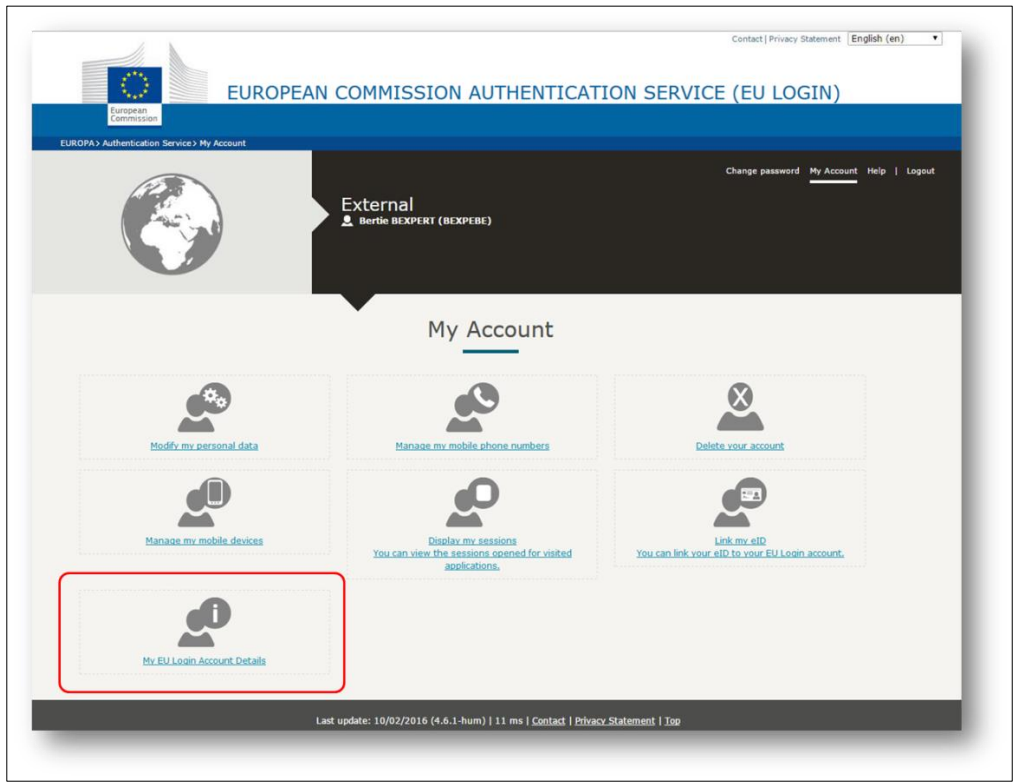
Contact | Privacy Statement English (en)

European Commission

EUROPEAN COMMISSION AUTHENTICATION SERVICE (EU LOGIN)

EUROPA > Authentication Service > My Account

Change password My Account Help | Logout

External
Bertie BEXPERT (BEXPEBE)

My Account

Modify my personal data

Manage my mobile phone numbers

Delete your account

Manage my mobile devices

Display my sessions
You can view the sessions opened for visited applications.

Link my eID
You can link your eID to your EU Login account.

My EU Login Account Details

Last update: 10/02/2016 (4.6.1-hum) | 11 ms | Contact | Privacy Statement | Top